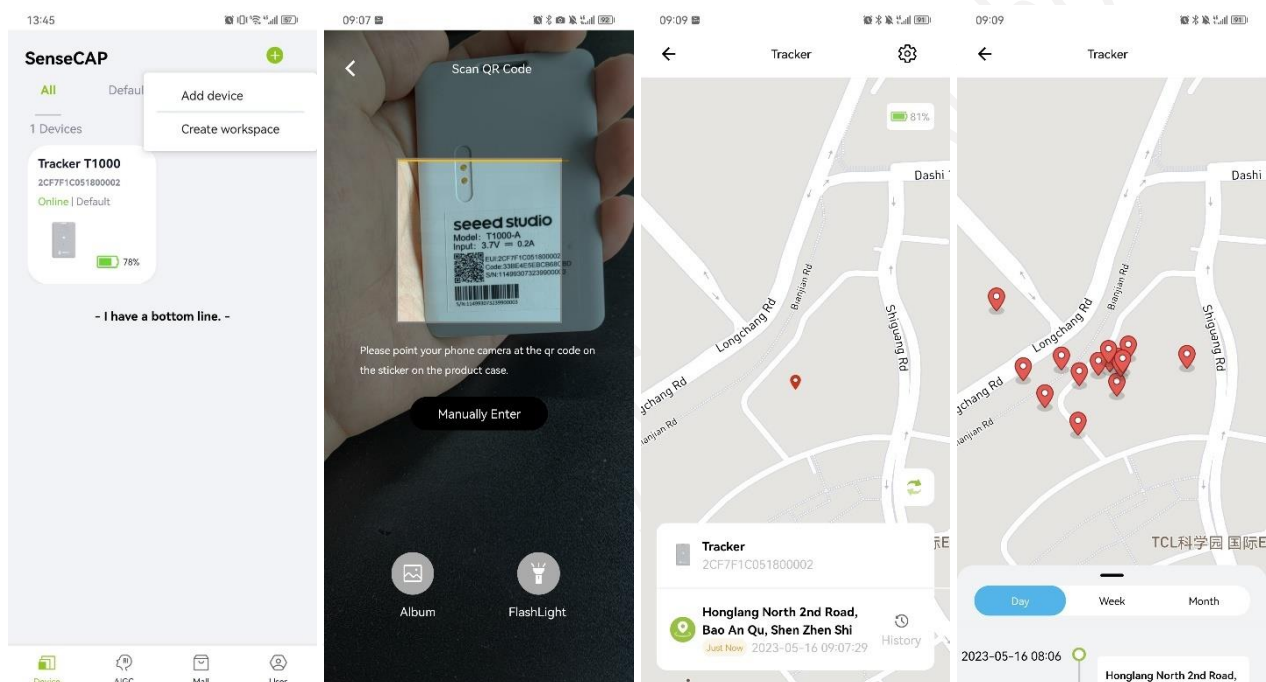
13:45

SenseCAP

All Defaul

Add device

Create workspace

1 Devices

Tracker T1000
2CF7F1C051800002
Online | Default

78%

- I have a bottom line. -

Device AIGC Mall User

09:07

Scan QR Code

seeed studio
Model: T1000-A
Input: 3.7V ═ 0.2A
EUI:2CF7F1C051800002
Code:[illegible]
S/N:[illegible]

Please point your phone camera at the qr code on the sticker on the product case.

Manually Enter

Album

FlashLight

09:09

Tracker

81%

Dashi

Longchang Rd

Bianjian Rd

Shiguang Rd

Tracker
2CF7F1C051800002

Honglang North 2nd Road, Bao An Qu, Shen Zhen Shi

Just Now 2023-05-16 09:07:29

History

09:09

Tracker

Dashi

Longchang Rd

Bianjian Rd

Shiguang Rd

TCL科学园 国际E

Day Week Month

2023-05-16 08:06

Honglang North 2nd Road,